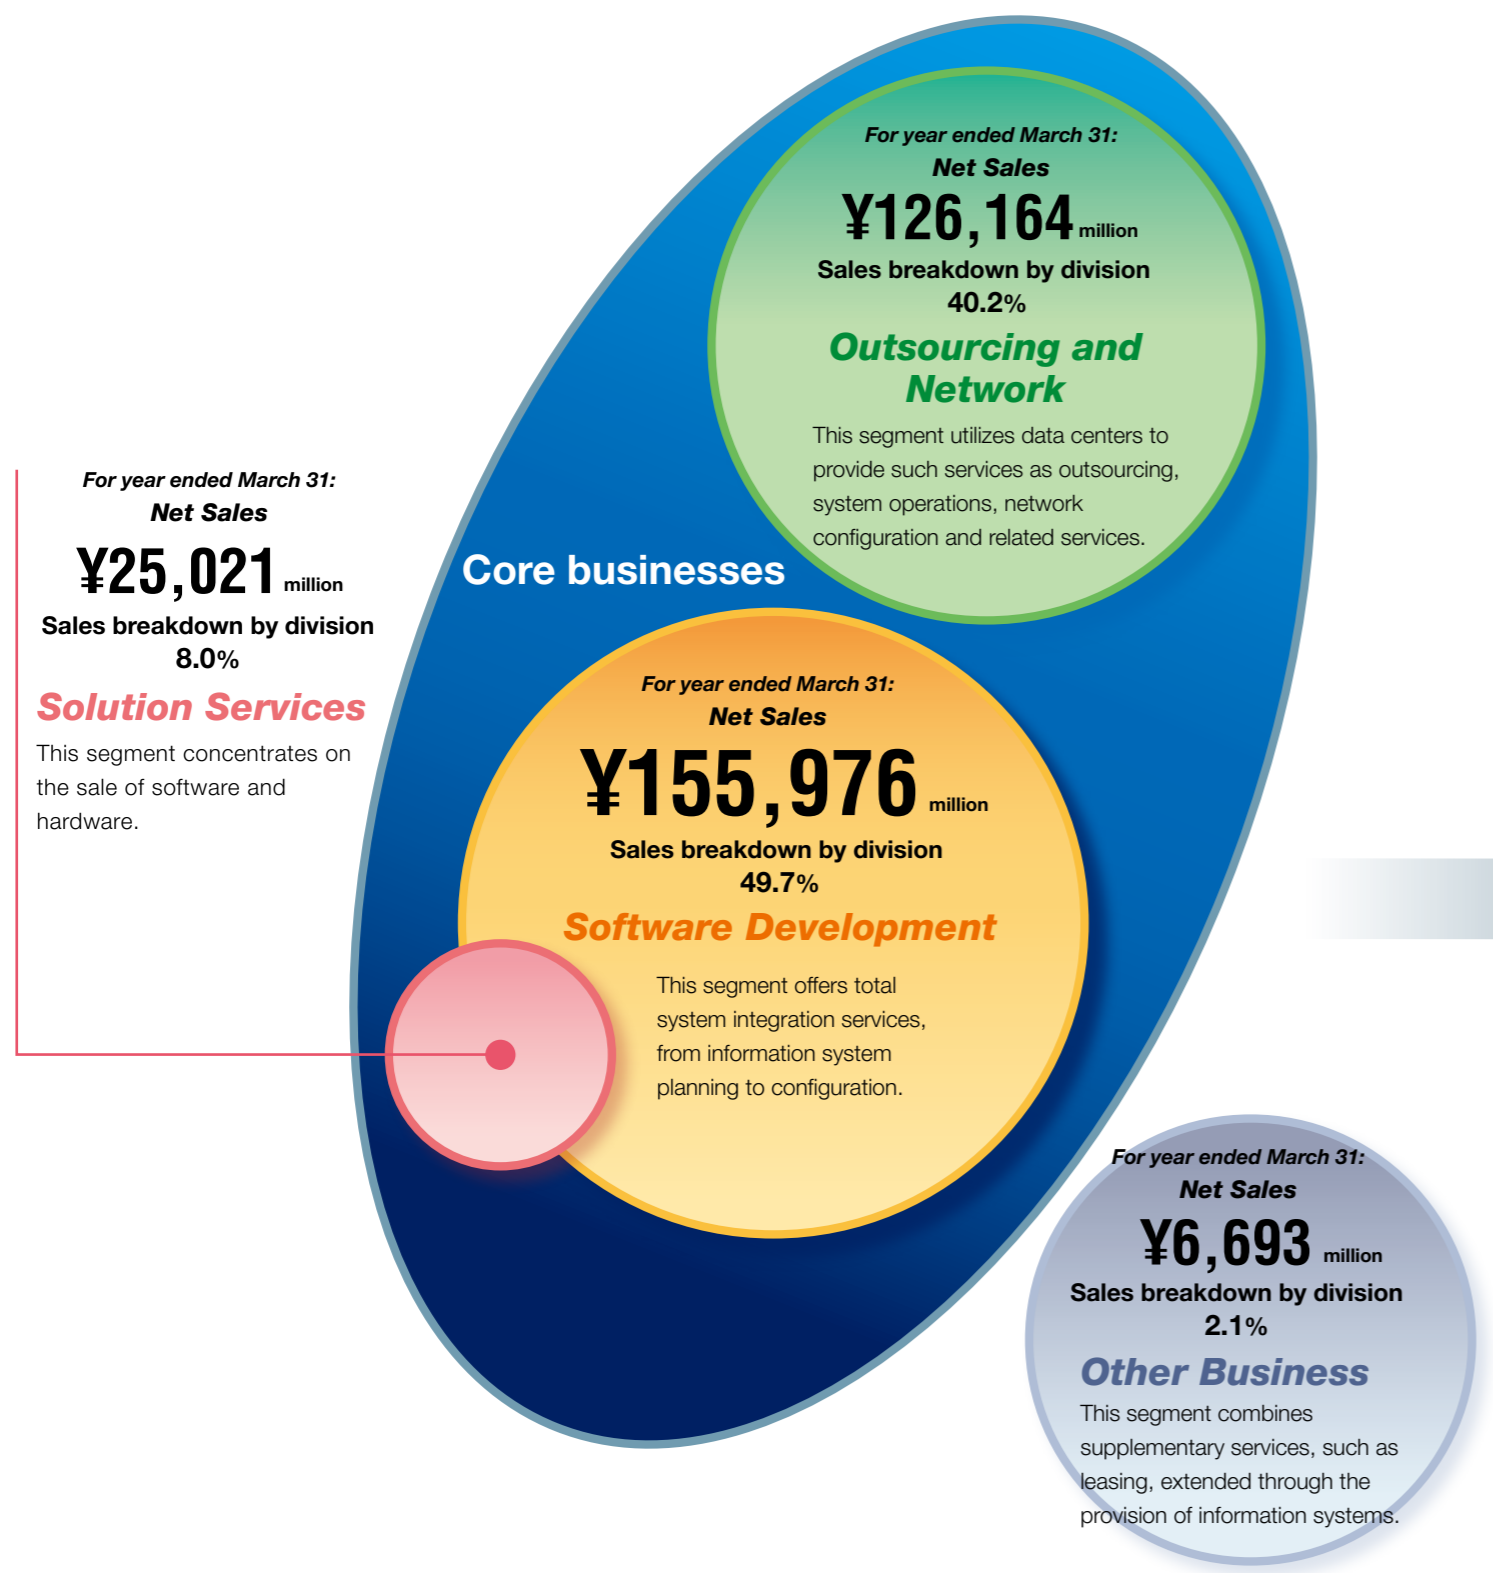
For year ended March 31:
Net Sales
¥126,164 million
Sales breakdown by division
40.2%
Outsourcing and Network

This segment utilizes data centers to provide such services as outsourcing, system operations, network configuration and related services.

For year ended March 31:
Net Sales
¥25,021 million
Sales breakdown by division
8.0%
Solution Services

This segment concentrates on the sale of software and hardware.

Core businesses

For year ended March 31:
Net Sales
¥155,976 million
Sales breakdown by division
49.7%
Software Development

This segment offers total system integration services, from information system planning to configuration.

For year ended March 31:
Net Sales
¥6,693 million
Sales breakdown by division
2.1%
Other Business

This segment combines supplementary services, such as leasing, extended through the provision of information systems.